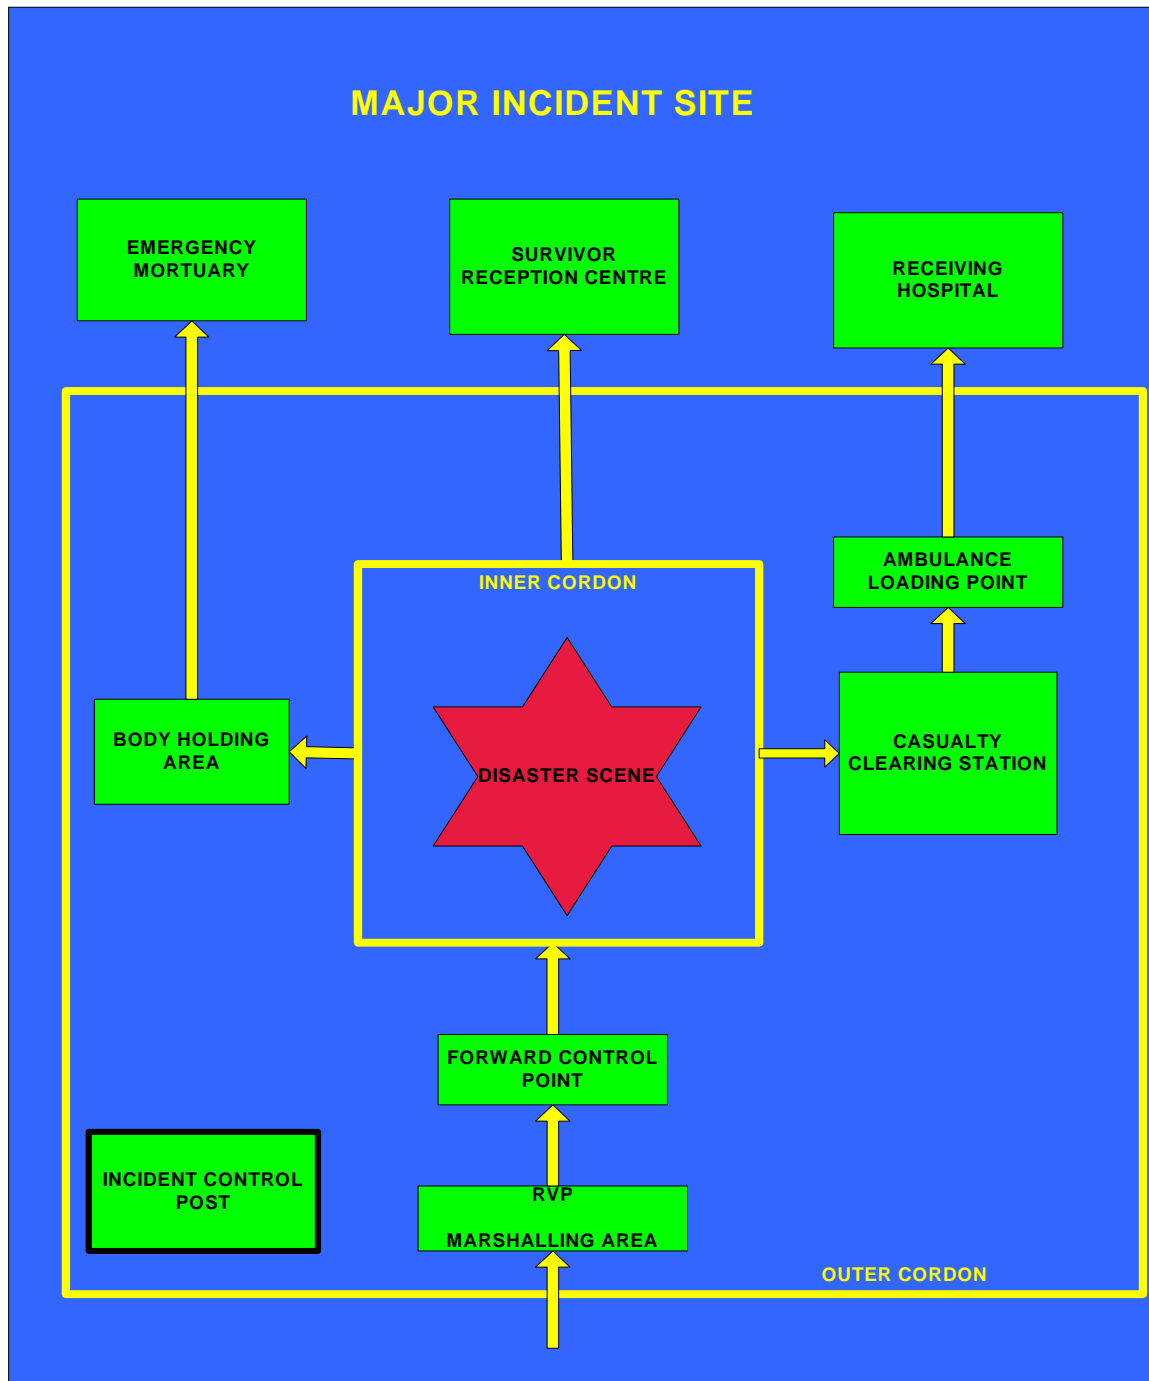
MAJOR INCIDENT SITE

EMERGENCY MORTUARY

SURVIVOR RECEPTION CENTRE

RECEIVING HOSPITAL

AMBULANCE LOADING POINT

INNER CORDON

BODY HOLDING AREA

DISASTER SCENE

CASUALTY CLEARING STATION

FORWARD CONTROL POINT

INCIDENT CONTROL POST

RVP

MARSHALLING AREA

OUTER CORDON